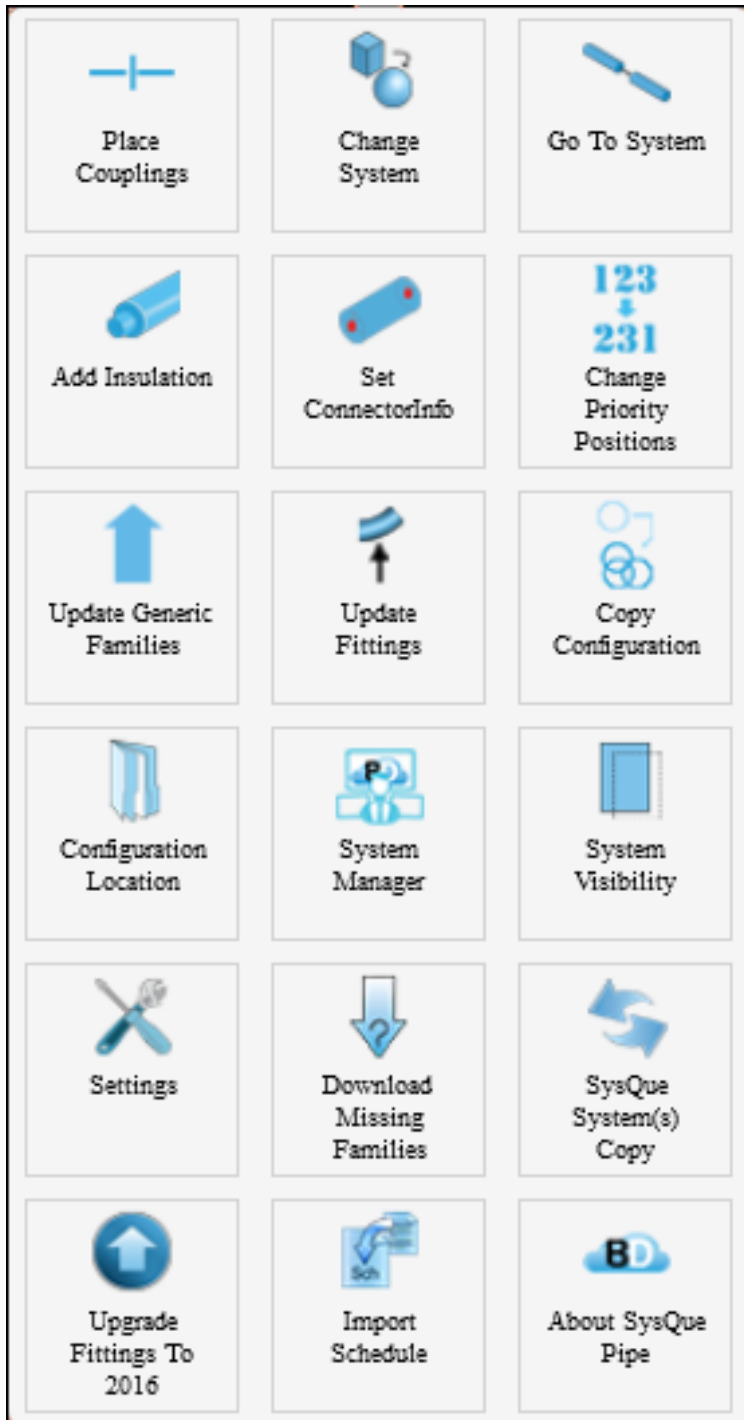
Place Couplings

Change System

Go To System

Add Insulation

Set ConnectorInfo

123
231
Change Priority Positions

Update Generic Families

Update Fittings

Copy Configuration

Configuration Location

P
System Manager

System Visibility

Settings

Download Missing Families

SysQue System(s) Copy

Upgrade Fittings To 2016

Sch
Import Schedule

BD
About SysQue Pipe